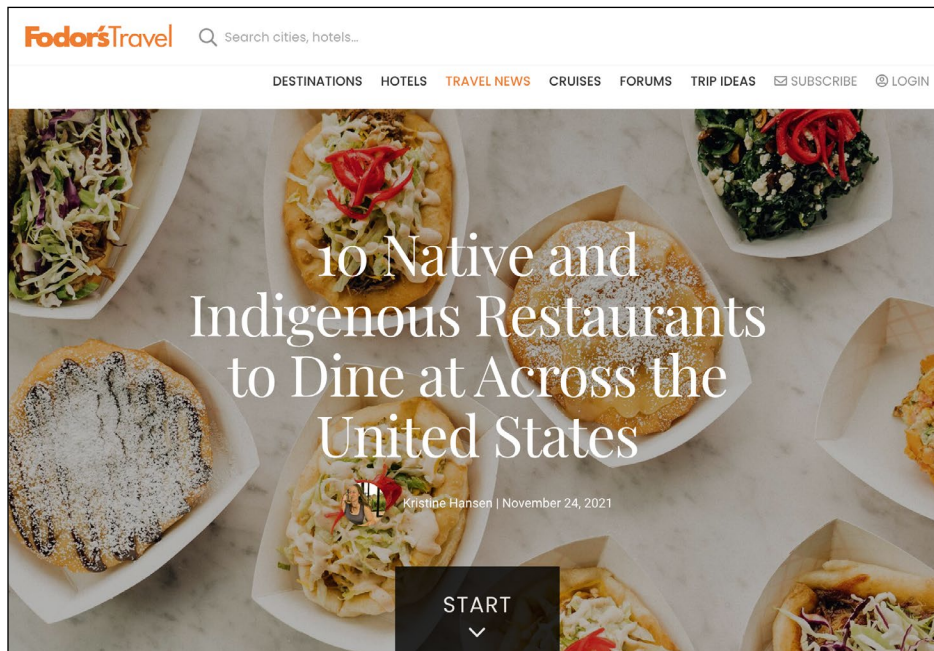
Fodor's Travel

Search cities, hotels...

DESTINATIONS HOTELS TRAVEL NEWS CRUISES FORUMS TRIP IDEAS SUBSCRIBE LOGIN

10 Native and Indigenous Restaurants to Dine at Across the United States

Kristine Hansen | November 24, 2021

START